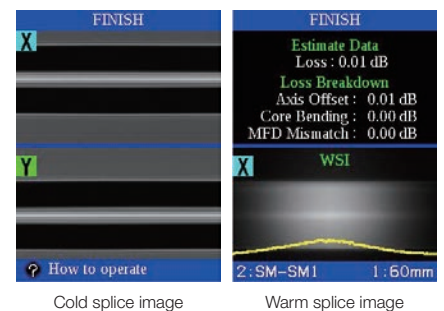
FINISH

X

Y

How to operate

Cold splice image

FINISH

Estimate Data

Loss : 0.01 dB

Loss Breakdown

Axis Offset : 0.01 dB

Core Bending : 0.00 dB

MFD Mismatch : 0.00 dB

X

WSI

2:SM-SM1

1:60mm

Warm splice image